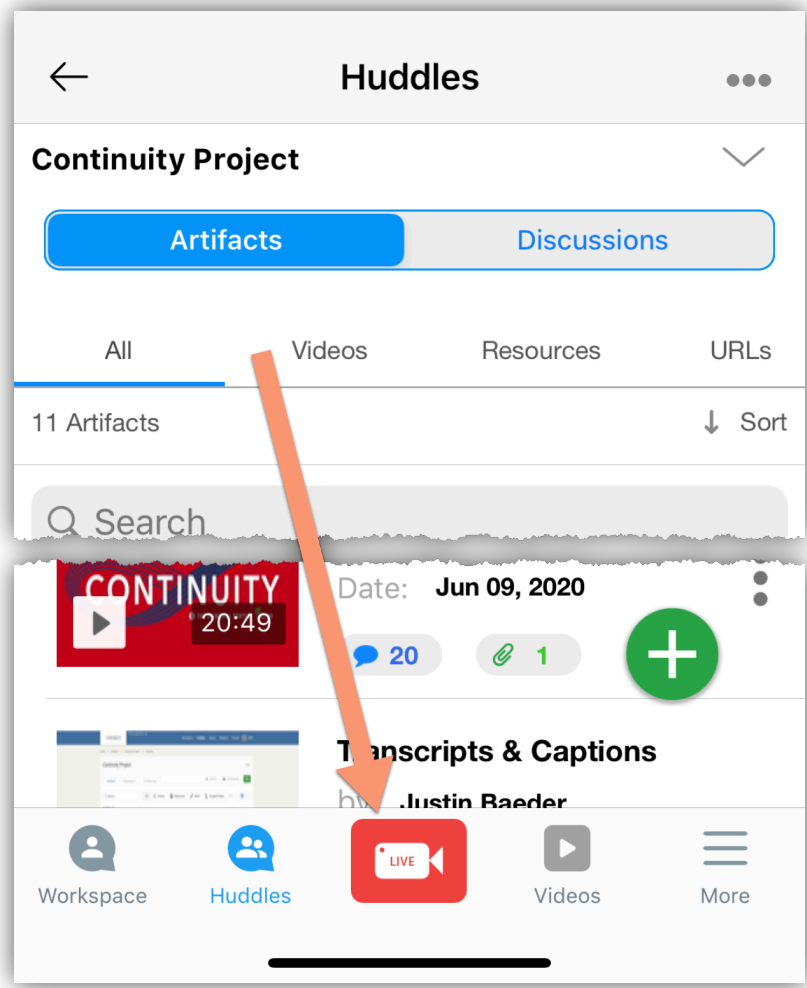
Huddles

Continuity Project

Artifacts

Discussions

All

Videos

Resources

URLs

11 Artifacts

Sort

Search

CONTINUITY

20:49

Date: Jun 09, 2020

20

1

T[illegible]anscripts & Captions

by Justin Baeder

Workspace

Huddles

LIVE

Videos

More